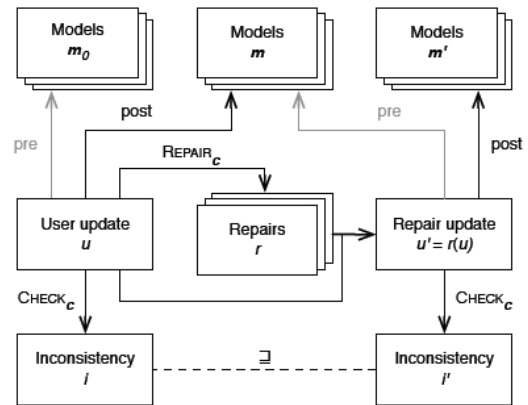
Models
$m_0$

Models
$m$

Models
$m'$

pre

post

pre

post

REPAIR$_c$

User update
$u$

Repairs
$r$

Repair update
$u' = r(u)$

CHECK$_c$

CHECK$_c$

Inconsistency
$i$

$\sqsupseteq$

Inconsistency
$i'$